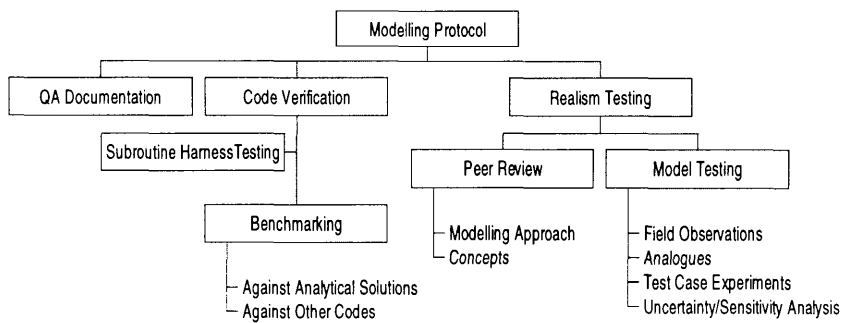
Modelling Protocol

QA Documentation

Code Verification

Subroutine HarnessTesting

Benchmarking

Against Analytical Solutions
Against Other Codes

Realism Testing

Peer Review

Modelling Approach
Concepts

Model Testing

Field Observations
Analogues
Test Case Experiments
Uncertainty/Sensitivity Analysis